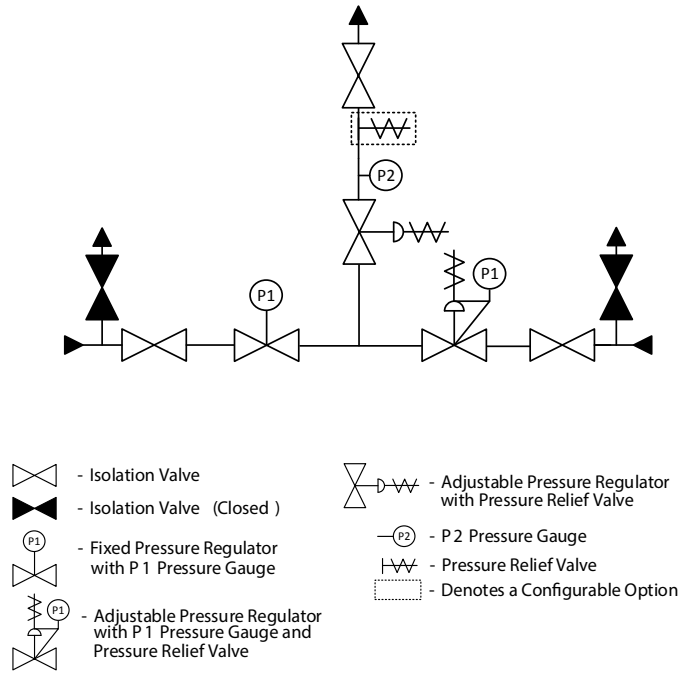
P2

P1

P1

- Isolation Valve

- Isolation Valve (Closed )

P1

- Fixed Pressure Regulator with P 1 Pressure Gauge

P1

- Adjustable Pressure Regulator with P 1 Pressure Gauge and Pressure Relief Valve

- Adjustable Pressure Regulator with Pressure Relief Valve

P2

- P 2 Pressure Gauge

- Pressure Relief Valve

- Denotes a Configurable Option